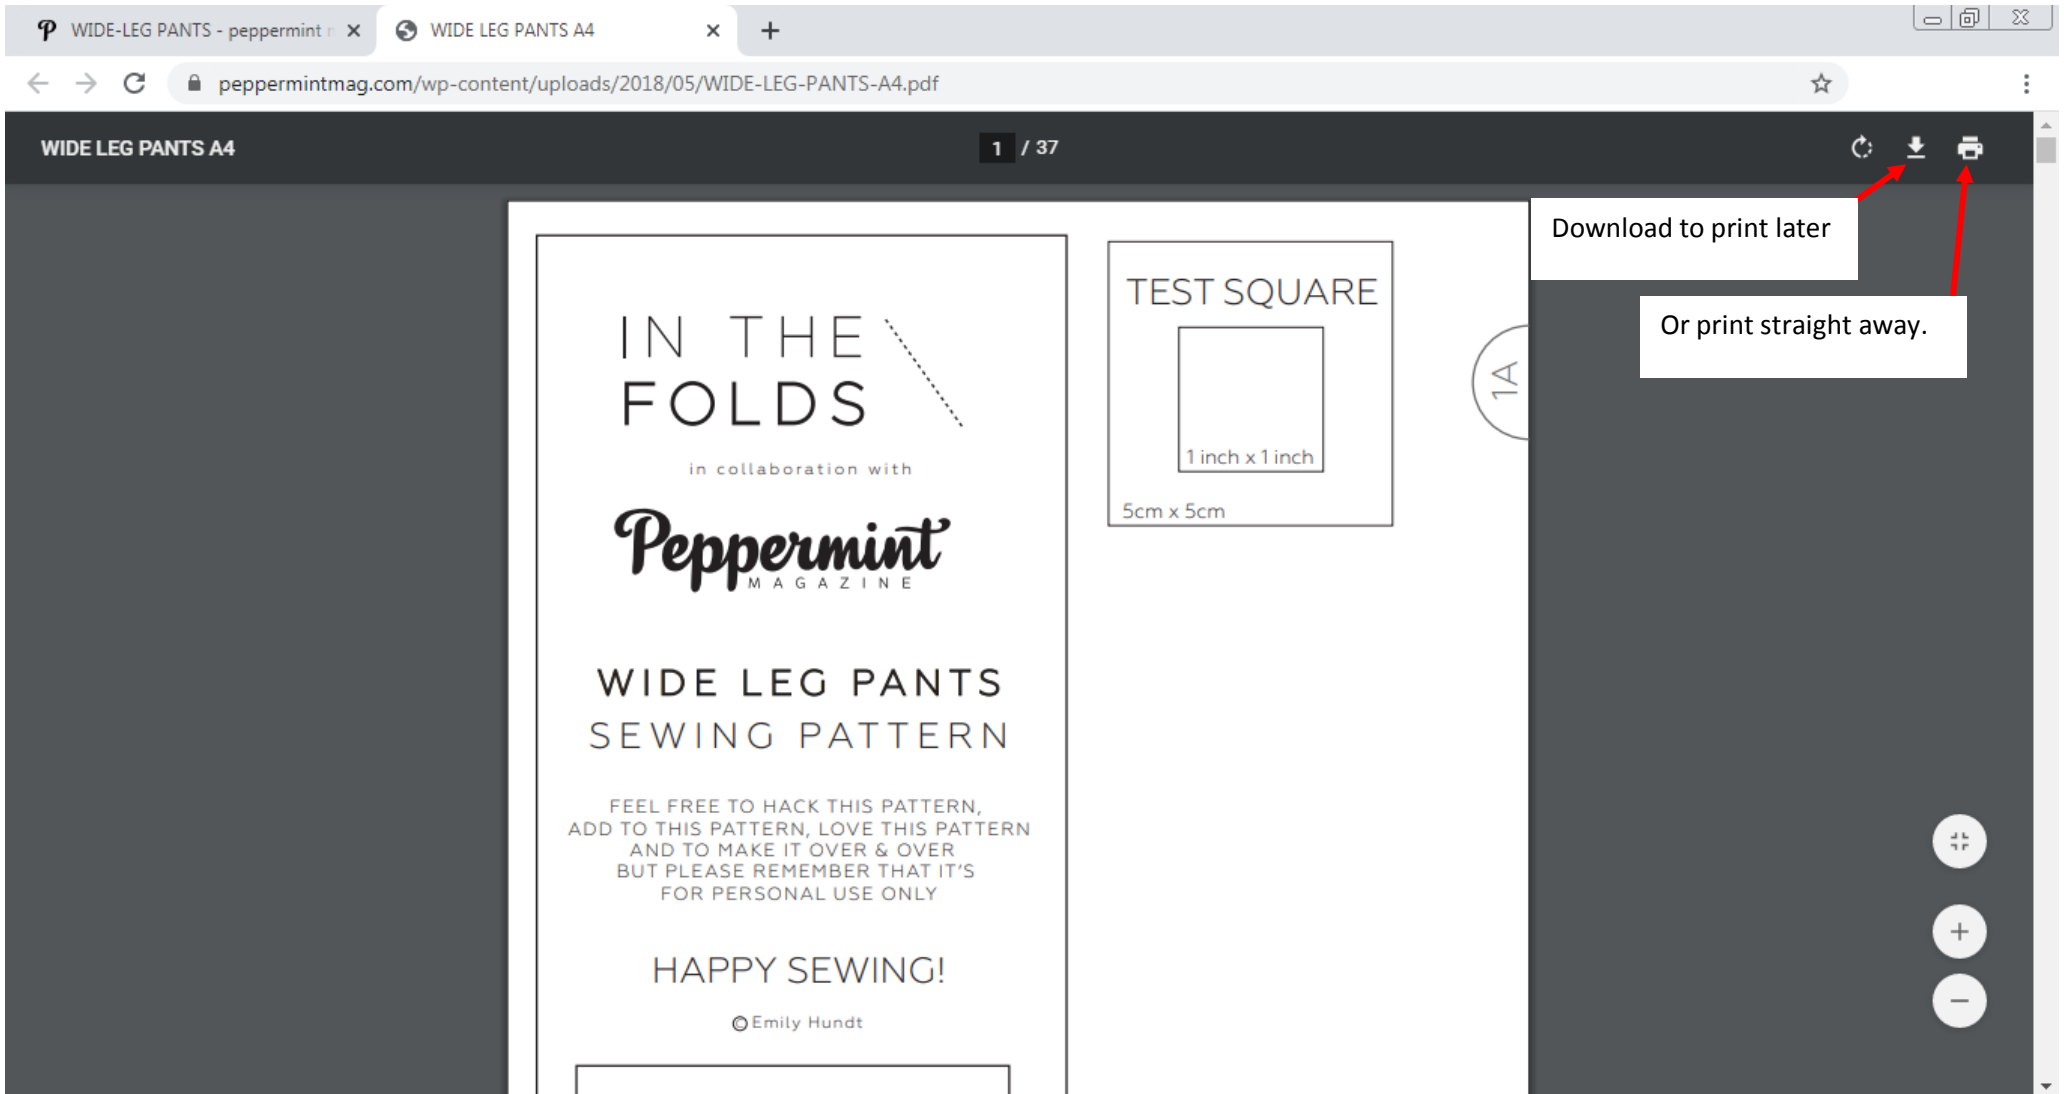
WIDE-LEG PANTS - peppermint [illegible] ×
WIDE LEG PANTS A4 ×
+

peppermintmag.com/wp-content/uploads/2018/05/WIDE-LEG-PANTS-A4.pdf

WIDE LEG PANTS A4

1 / 37

Download to print later

Or print straight away.

IN THE FOLDS

in collaboration with

Peppermint MAGAZINE

WIDE LEG PANTS
SEWING PATTERN

FEEL FREE TO HACK THIS PATTERN, ADD TO THIS PATTERN, LOVE THIS PATTERN AND TO MAKE IT OVER & OVER BUT PLEASE REMEMBER THAT IT'S FOR PERSONAL USE ONLY

HAPPY SEWING!

©Emily Hundt

TEST SQUARE

1 inch x 1 inch

5cm x 5cm

1A